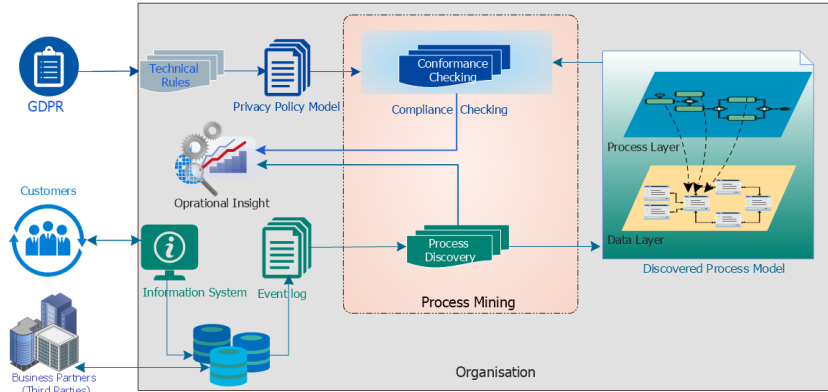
GDPR

Technical Rules

Privacy Policy Model

Conformance Checking

Compliance Checking

Process Layer

Data Layer

Discovered Process Model

Opratational Insight

Customers

Information System

Event log

Process Discovery

Process Mining

Business Partners (Third Parties)

Organisation